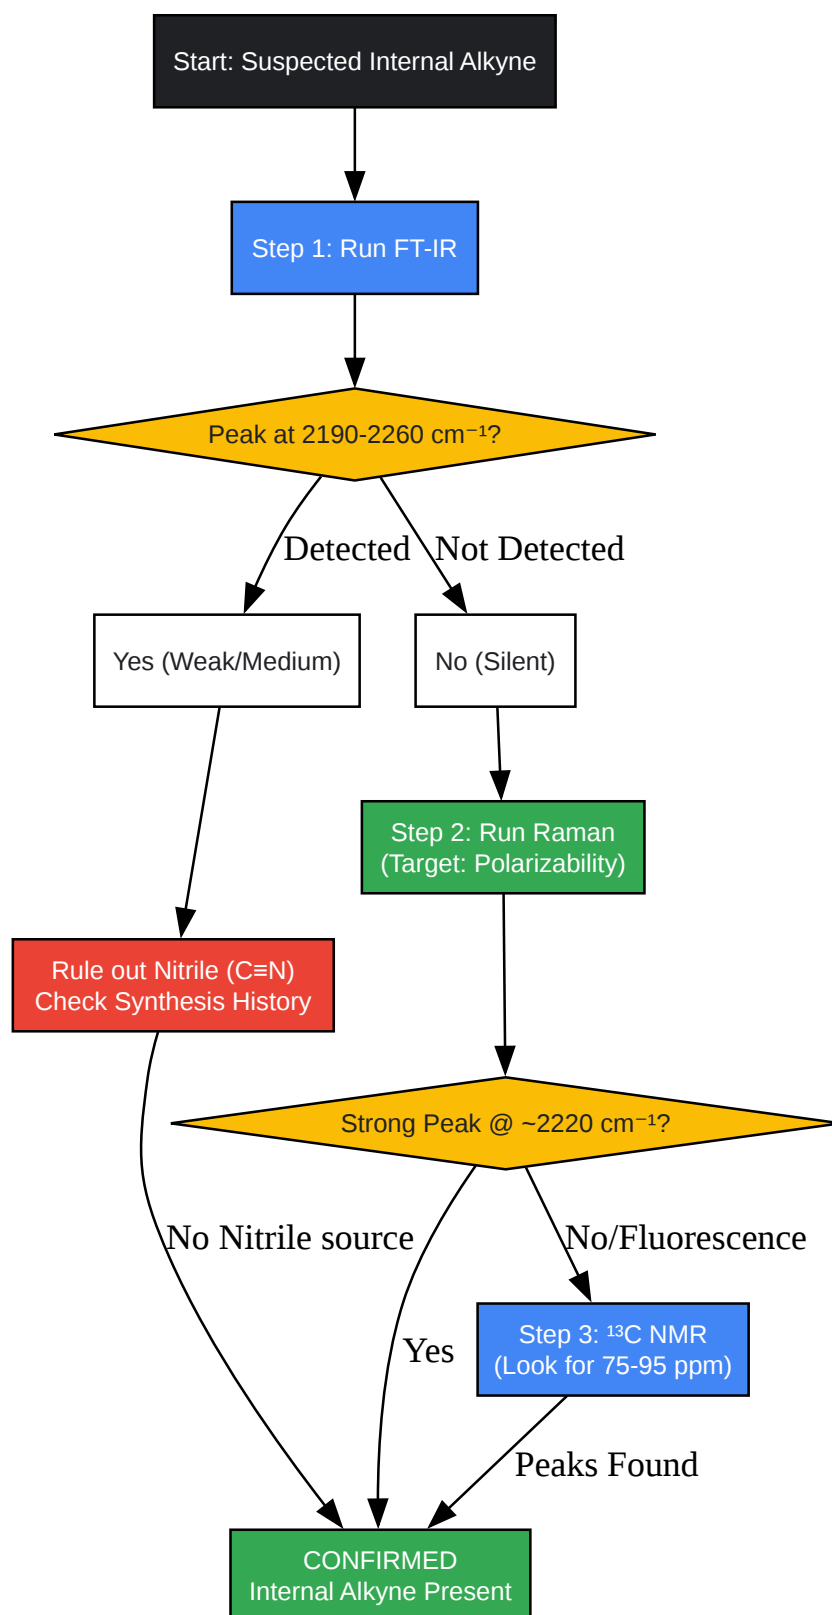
Start: Suspected Internal Alkyne

Step 1: Run FT-IR

Peak at 2190-2260 cm$^{-1}$?

Detected

Not Detected

Yes (Weak/Medium)

No (Silent)

Step 2: Run Raman (Target: Polarizability)

Rule out Nitrile (C≡N) Check Synthesis History

Strong Peak @ ~2220 cm$^{-1}$?

No Nitrile source

No/Fluorescence

Yes

Step 3: $^{13}$C NMR (Look for 75-95 ppm)

Peaks Found

CONFIRMED Internal Alkyne Present